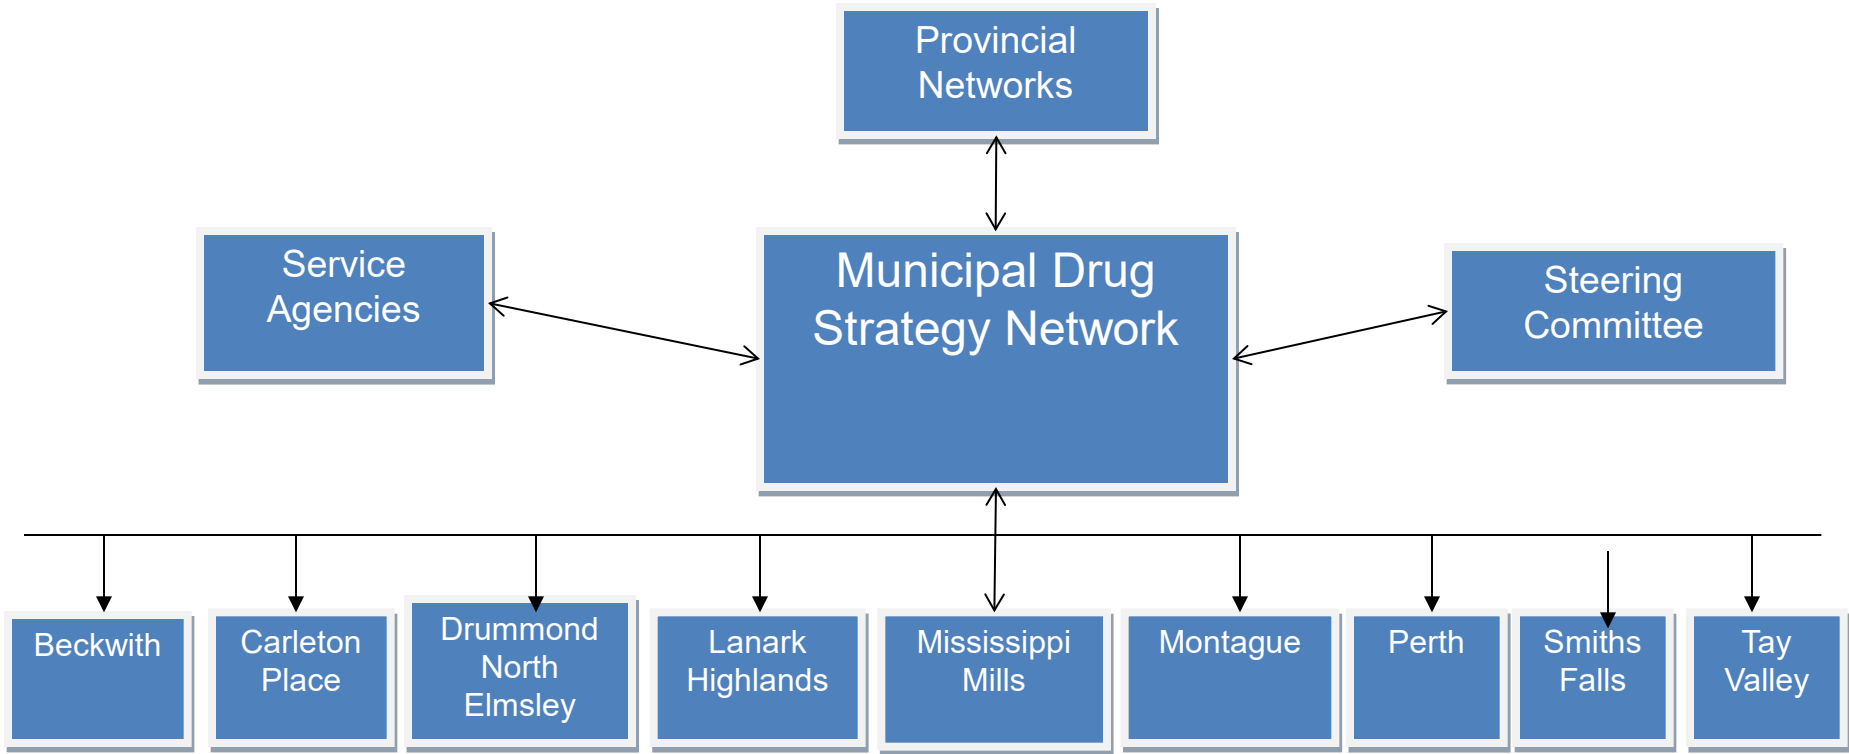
Provincial Networks

Service Agencies

Municipal Drug Strategy Network

Steering Committee

Beckwith

Carleton Place

Drummond North Elmsley

Lanark Highlands

Mississippi Mills

Montague

Perth

Smiths Falls

Tay Valley